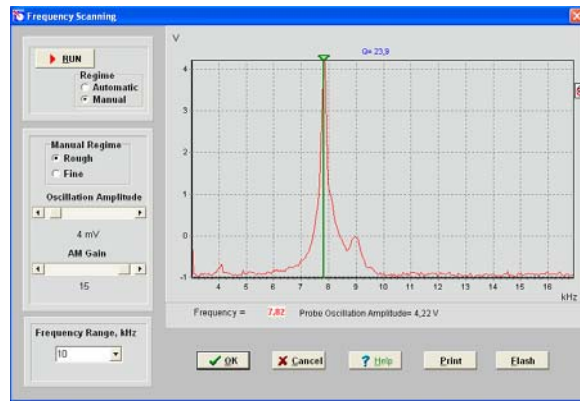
Frequency Scanning

RUN

Regime
Automatic
Manual

Manual Regime
Rough
Fine

Oscillation Amplitude

4 mV

AM Gain

15

Frequency Range, kHz

10

V

Q= 23,9

4
3
2
1
0
-1

4 5 6 7 8 9 10 11 12 13 14 15 16

kHz

Frequency = 7,82 Probe Oscillation Amplitude= 4,22 V

OK Cancel Help Print Flash